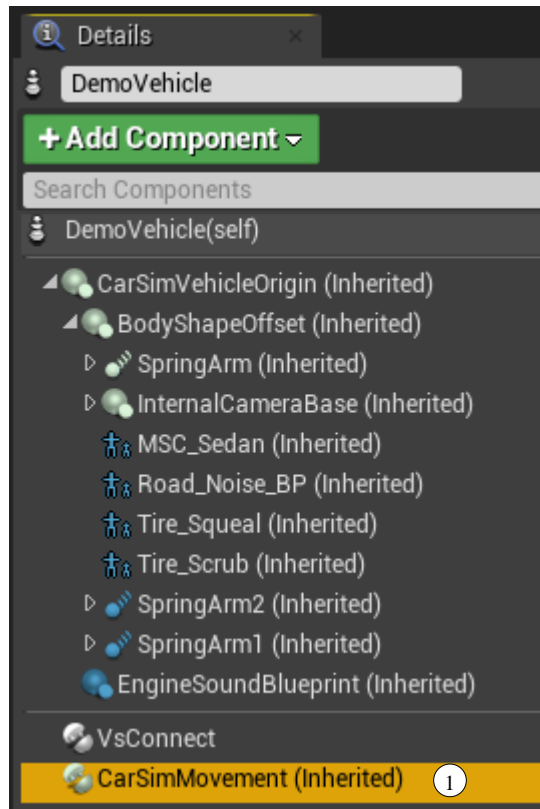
Details ×

DemoVehicle

+ Add Component ▾

Search Components

DemoVehicle(self)

CarSimVehicleOrigin (Inherited)

BodyShapeOffset (Inherited)

SpringArm (Inherited)

InternalCameraBase (Inherited)

MSC_Sedan (Inherited)

Road_Noise_BP (Inherited)

Tire_Squeal (Inherited)

Tire_Scrub (Inherited)

SpringArm2 (Inherited)

SpringArm1 (Inherited)

EngineSoundBlueprint (Inherited)

VsConnect

CarSimMovement (Inherited) 1